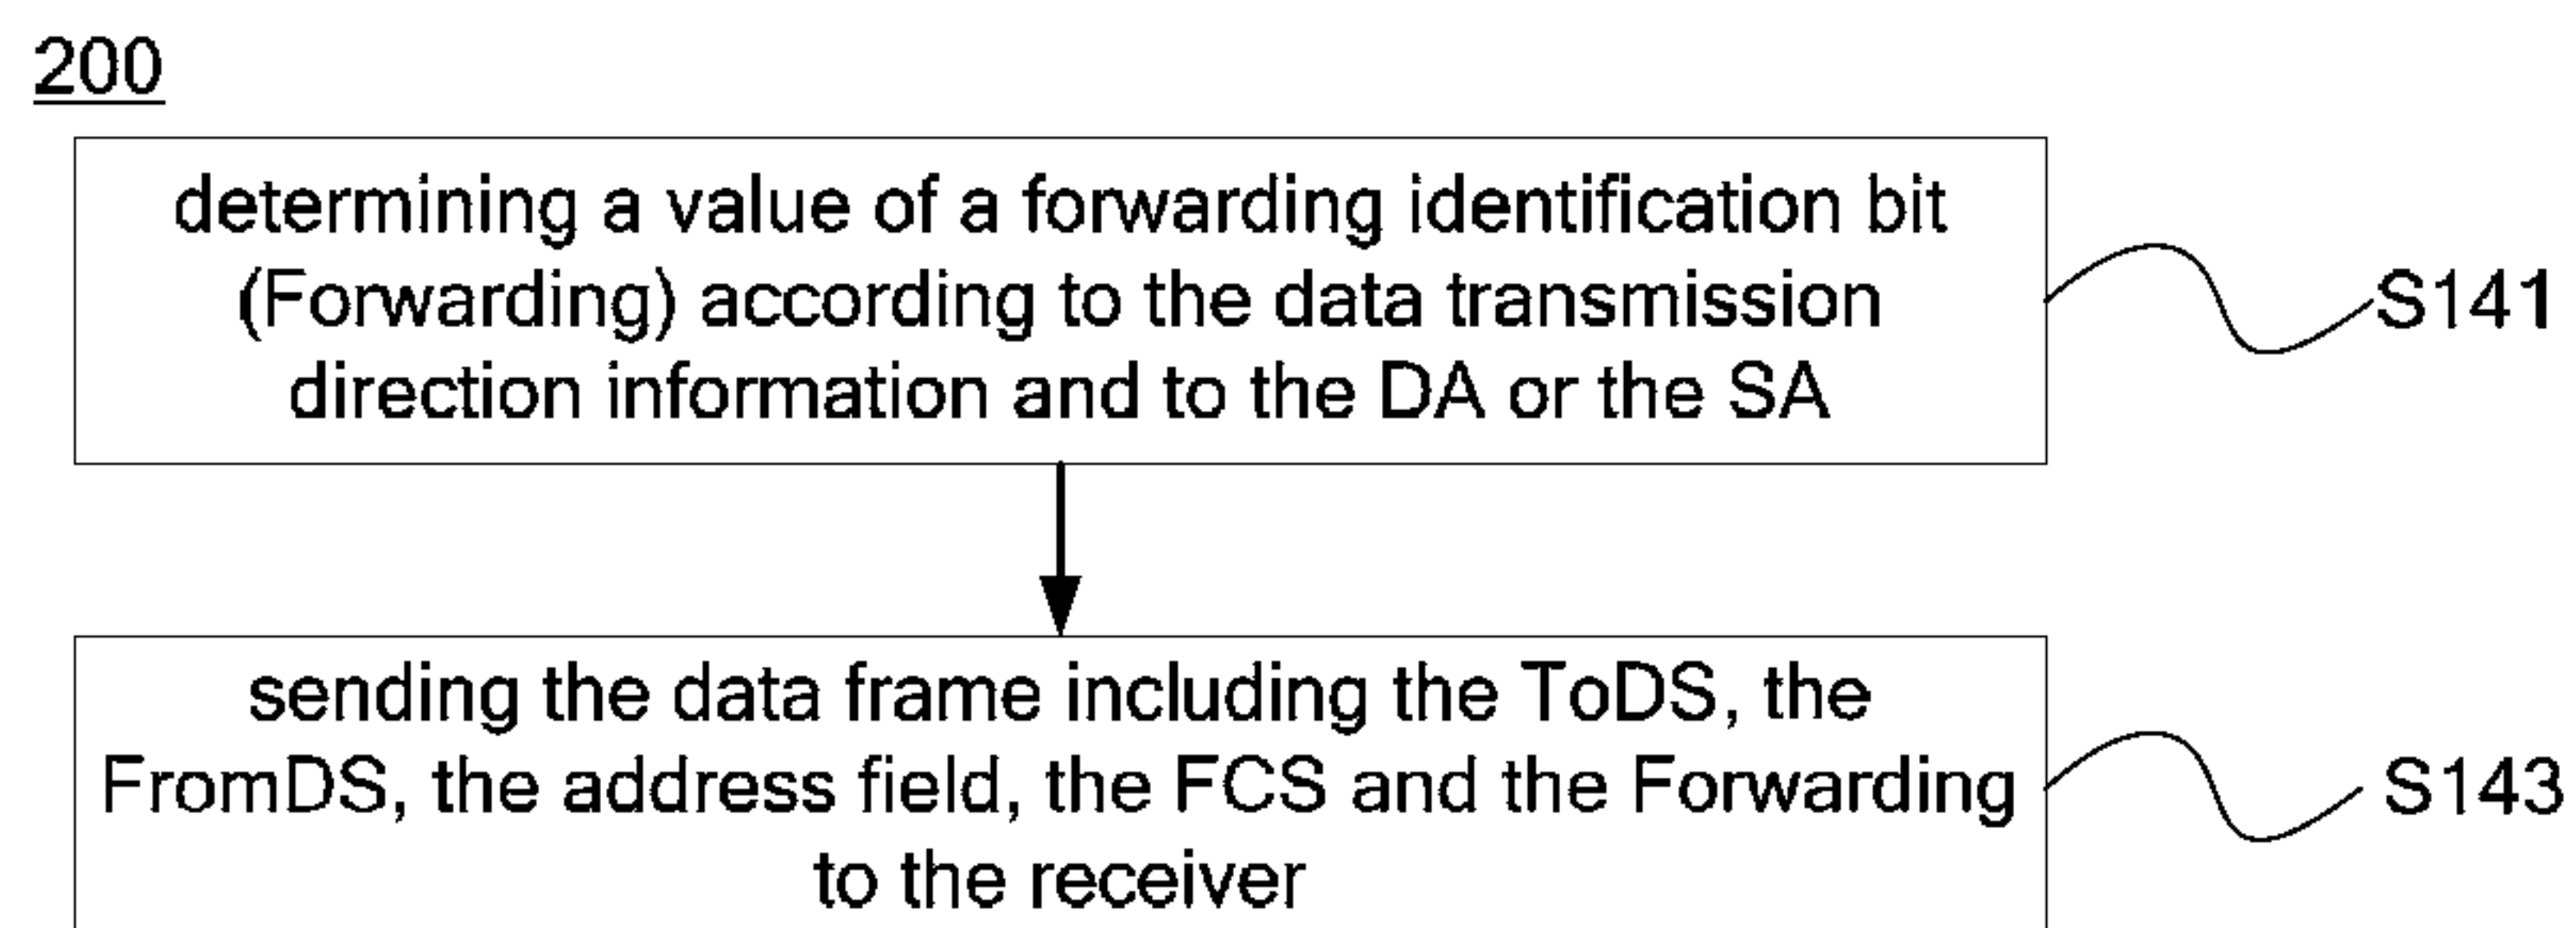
200

determining a value of a forwarding identification bit (Forwarding) according to the data transmission direction information and to the DA or the SA

S141

sending the data frame including the ToDS, the FromDS, the address field, the FCS and the Forwarding to the receiver

S143